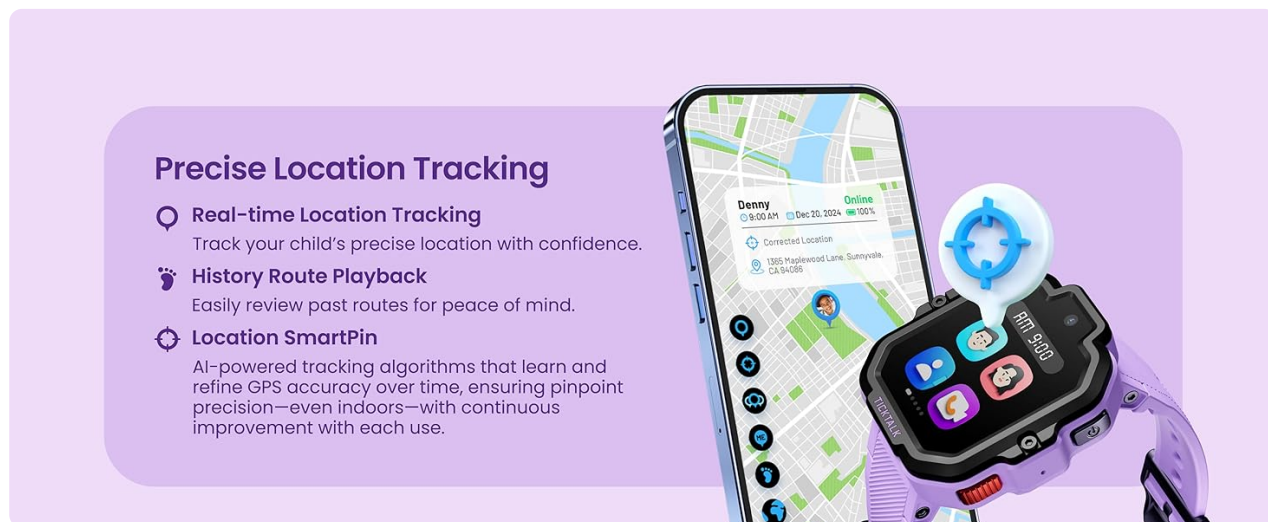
Precise Location Tracking

Real-time Location Tracking
Track your child's precise location with confidence.

History Route Playback
Easily review past routes for peace of mind.

Location SmartPin
AI-powered tracking algorithms that learn and refine GPS accuracy over time, ensuring pinpoint precision—even indoors—with continuous improvement with each use.

Denny
Online
9:00 AM
Dec 20, 2024
100%
Corrected Location
1365 Maplewood Lane, Sunnyvale, CA 94086

AM 9:00
TICKTALK